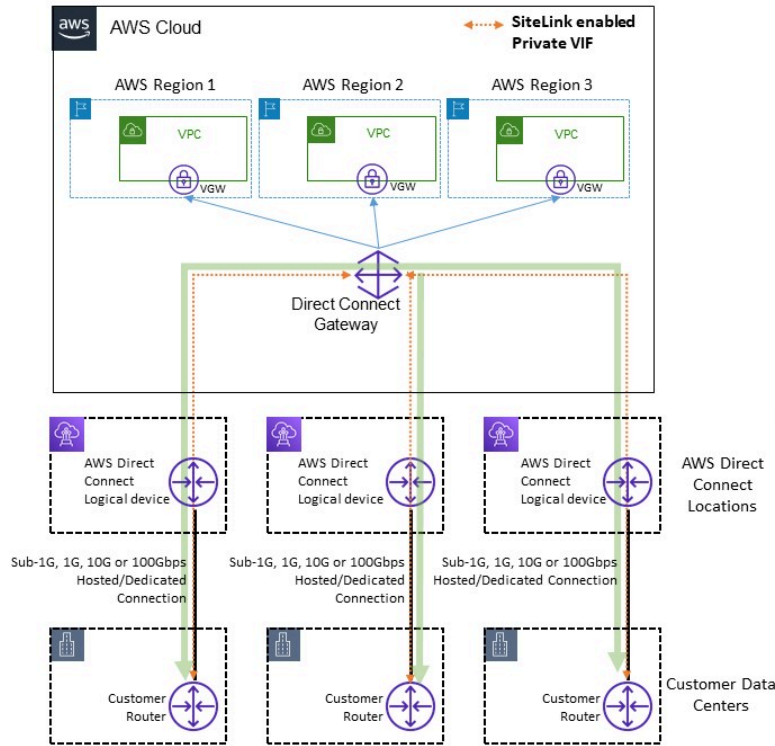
aws AWS Cloud

SiteLink enabled Private VIF

AWS Region 1

VPC

VGW

AWS Region 2

VPC

VGW

AWS Region 3

VPC

VGW

Direct Connect Gateway

AWS Direct Connect Logical device

AWS Direct Connect Logical device

AWS Direct Connect Logical device

AWS Direct Connect Locations

Sub-1G, 1G, 10G or 100Gbps Hosted/Dedicated Connection

Sub-1G, 1G, 10G or 100Gbps Hosted/Dedicated Connection

Sub-1G, 1G, 10G or 100Gbps Hosted/Dedicated Connection

Customer Router

Customer Router

Customer Router

Customer Data Centers